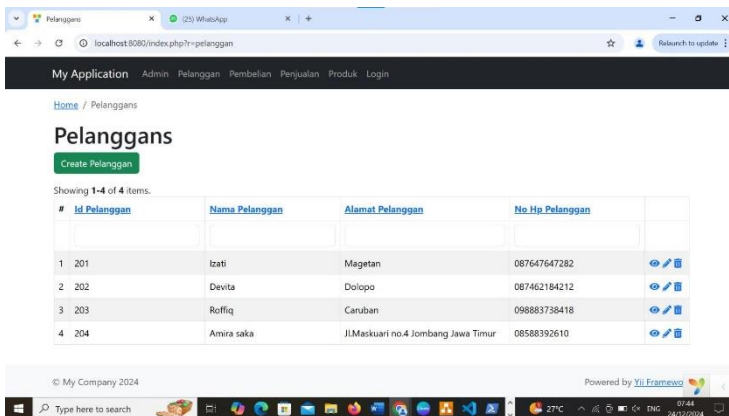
Pelanggans × (25) WhatsApp × +

localhost:8080/index.php?r=pelanggan

Relaunch to update

My Application Admin Pelanggan Pembelian Penjualan Produk Login

Home / Pelanggans

Pelanggans

Create Pelanggan

Showing **1-4** of **4** items.

| # | Id Pelanggan | Nama Pelanggan | Alamat Pelanggan | No Hp Pelanggan | |
|---|---|---|---|---|---|
| | | | | | |
| 1 | 201 | Izati | Magetan | 087647647282 | |
| 2 | 202 | Devita | Dolopo | 087462184212 | |
| 3 | 203 | Roffiq | Caruban | 098883738418 | |
| 4 | 204 | Amira saka | Jl.Maskuari no.4 Jombang Jawa Timur | 08588392610 | |

© My Company 2024

Powered by Yii Framework

Type here to search

27°C ENG 07:44 24/12/2024